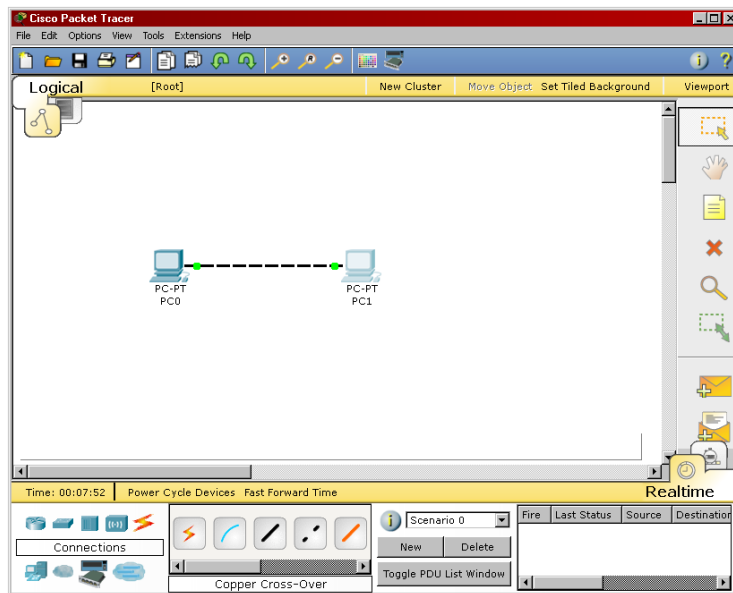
Cisco Packet Tracer

File Edit Options View Tools Extensions Help

Logical [Root] New Cluster Move Object Set Tiled Background Viewport

PC-PT
PC0

PC-PT
PC1

Time: 00:07:52 Power Cycle Devices Fast Forward Time

Realtime

Connections

Copper Cross-Over

Scenario 0

New Delete

Toggle PDU List Window

| Fire | Last Status | Source | Destination |
|---|---|---|---|